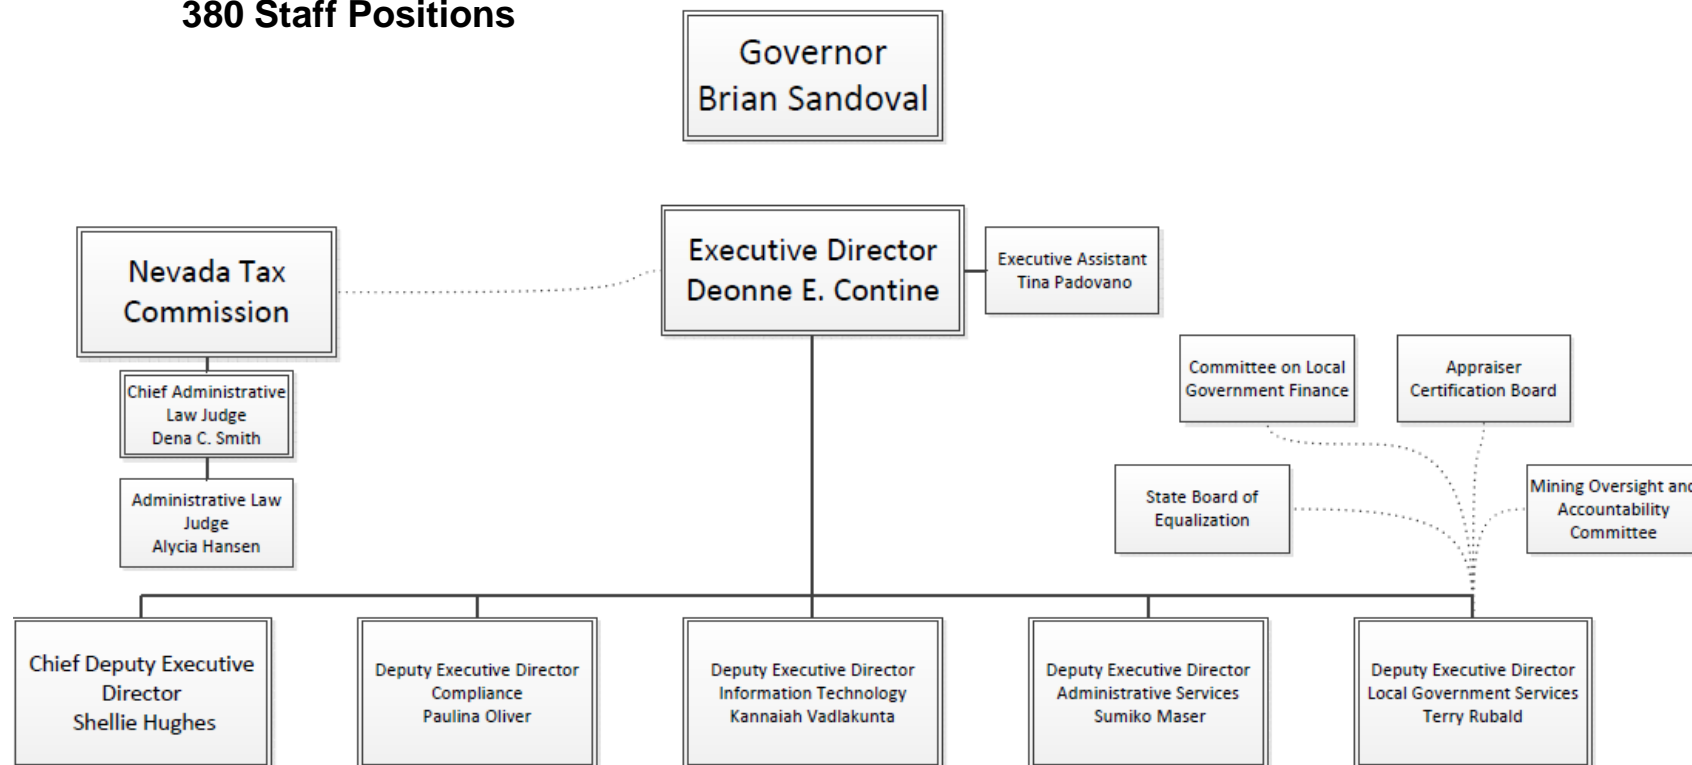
380 Staff Positions

Governor
Brian Sandoval

Nevada Tax Commission

Executive Director
Deonne E. Contine

Executive Assistant
Tina Padovano

Chief Administrative Law Judge
Dena C. Smith

Administrative Law Judge
Alycia Hansen

Committee on Local Government Finance

Appraiser Certification Board

State Board of Equalization

Mining Oversight and Accountability Committee

Chief Deputy Executive Director
Shellie Hughes

Deputy Executive Director
Compliance
Paulina Oliver

Deputy Executive Director
Information Technology
Kannaiah Vadlakunta

Deputy Executive Director
Administrative Services
Sumiko Maser

Deputy Executive Director
Local Government Services
Terry Rubald